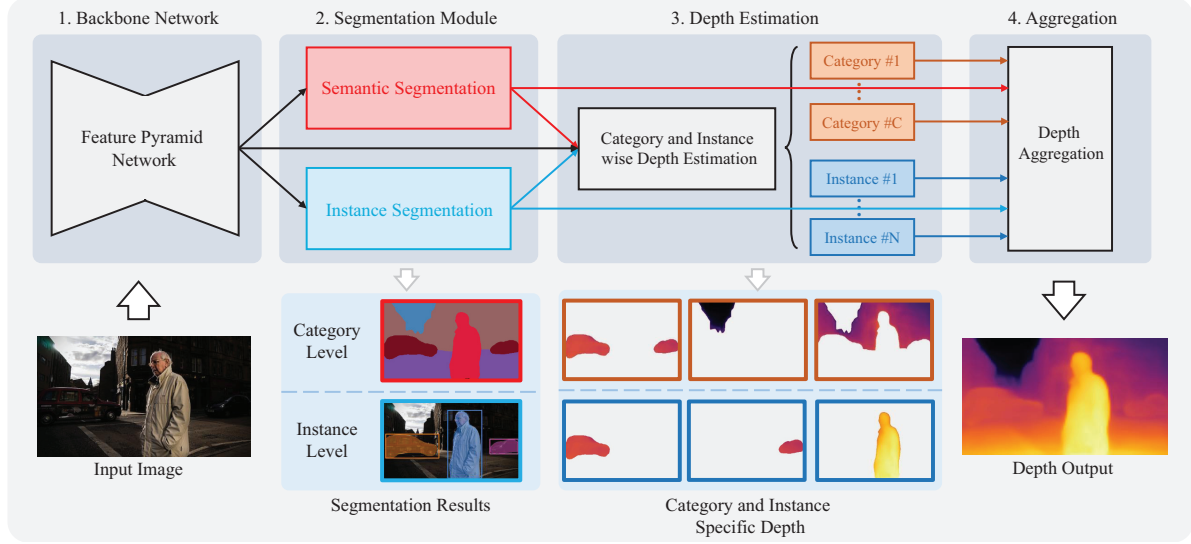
1. Backbone Network

Feature Pyramid Network

2. Segmentation Module

Semantic Segmentation

Instance Segmentation

3. Depth Estimation

Category and Instance wise Depth Estimation

Category #1

Category #C

Instance #1

Instance #N

4. Aggregation

Depth Aggregation

Input Image

Category Level

Instance Level

Segmentation Results

Category and Instance Specific Depth

Depth Output